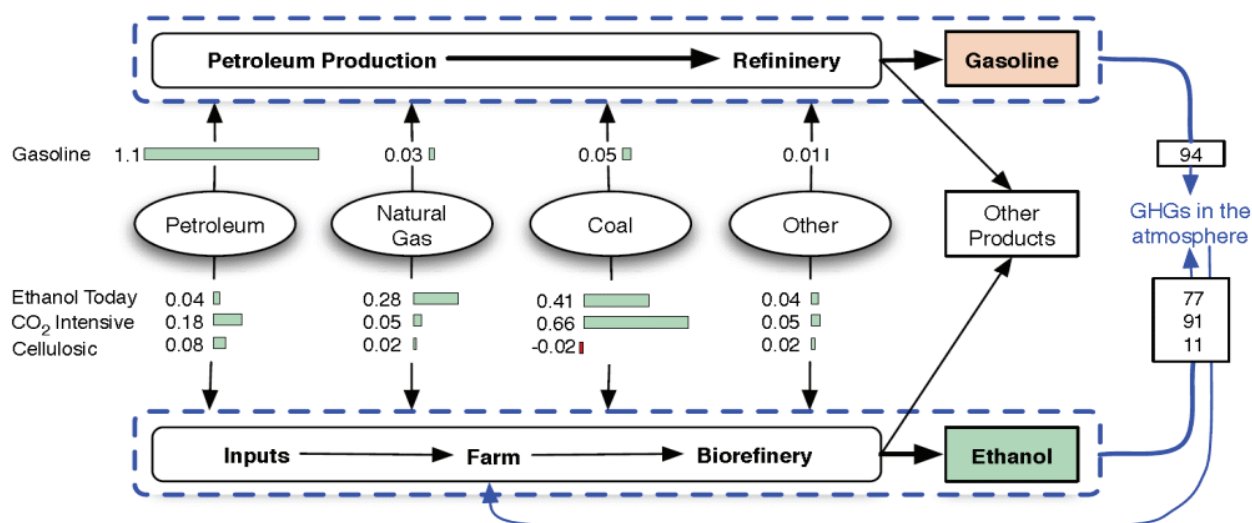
Petroleum Production

Refininery

Gasoline

Gasoline 1.1

0.03

0.05

0.01

Petroleum

Natural Gas

Coal

Other

Other Products

94

GHGs in the atmosphere

Ethanol Today 0.04
$CO_2$ Intensive 0.18
Cellulosic 0.08

0.28
0.05
0.02

0.41
0.66
-0.02

0.04
0.05
0.02

77
91
11

Inputs

Farm

Biorefinery

Ethanol